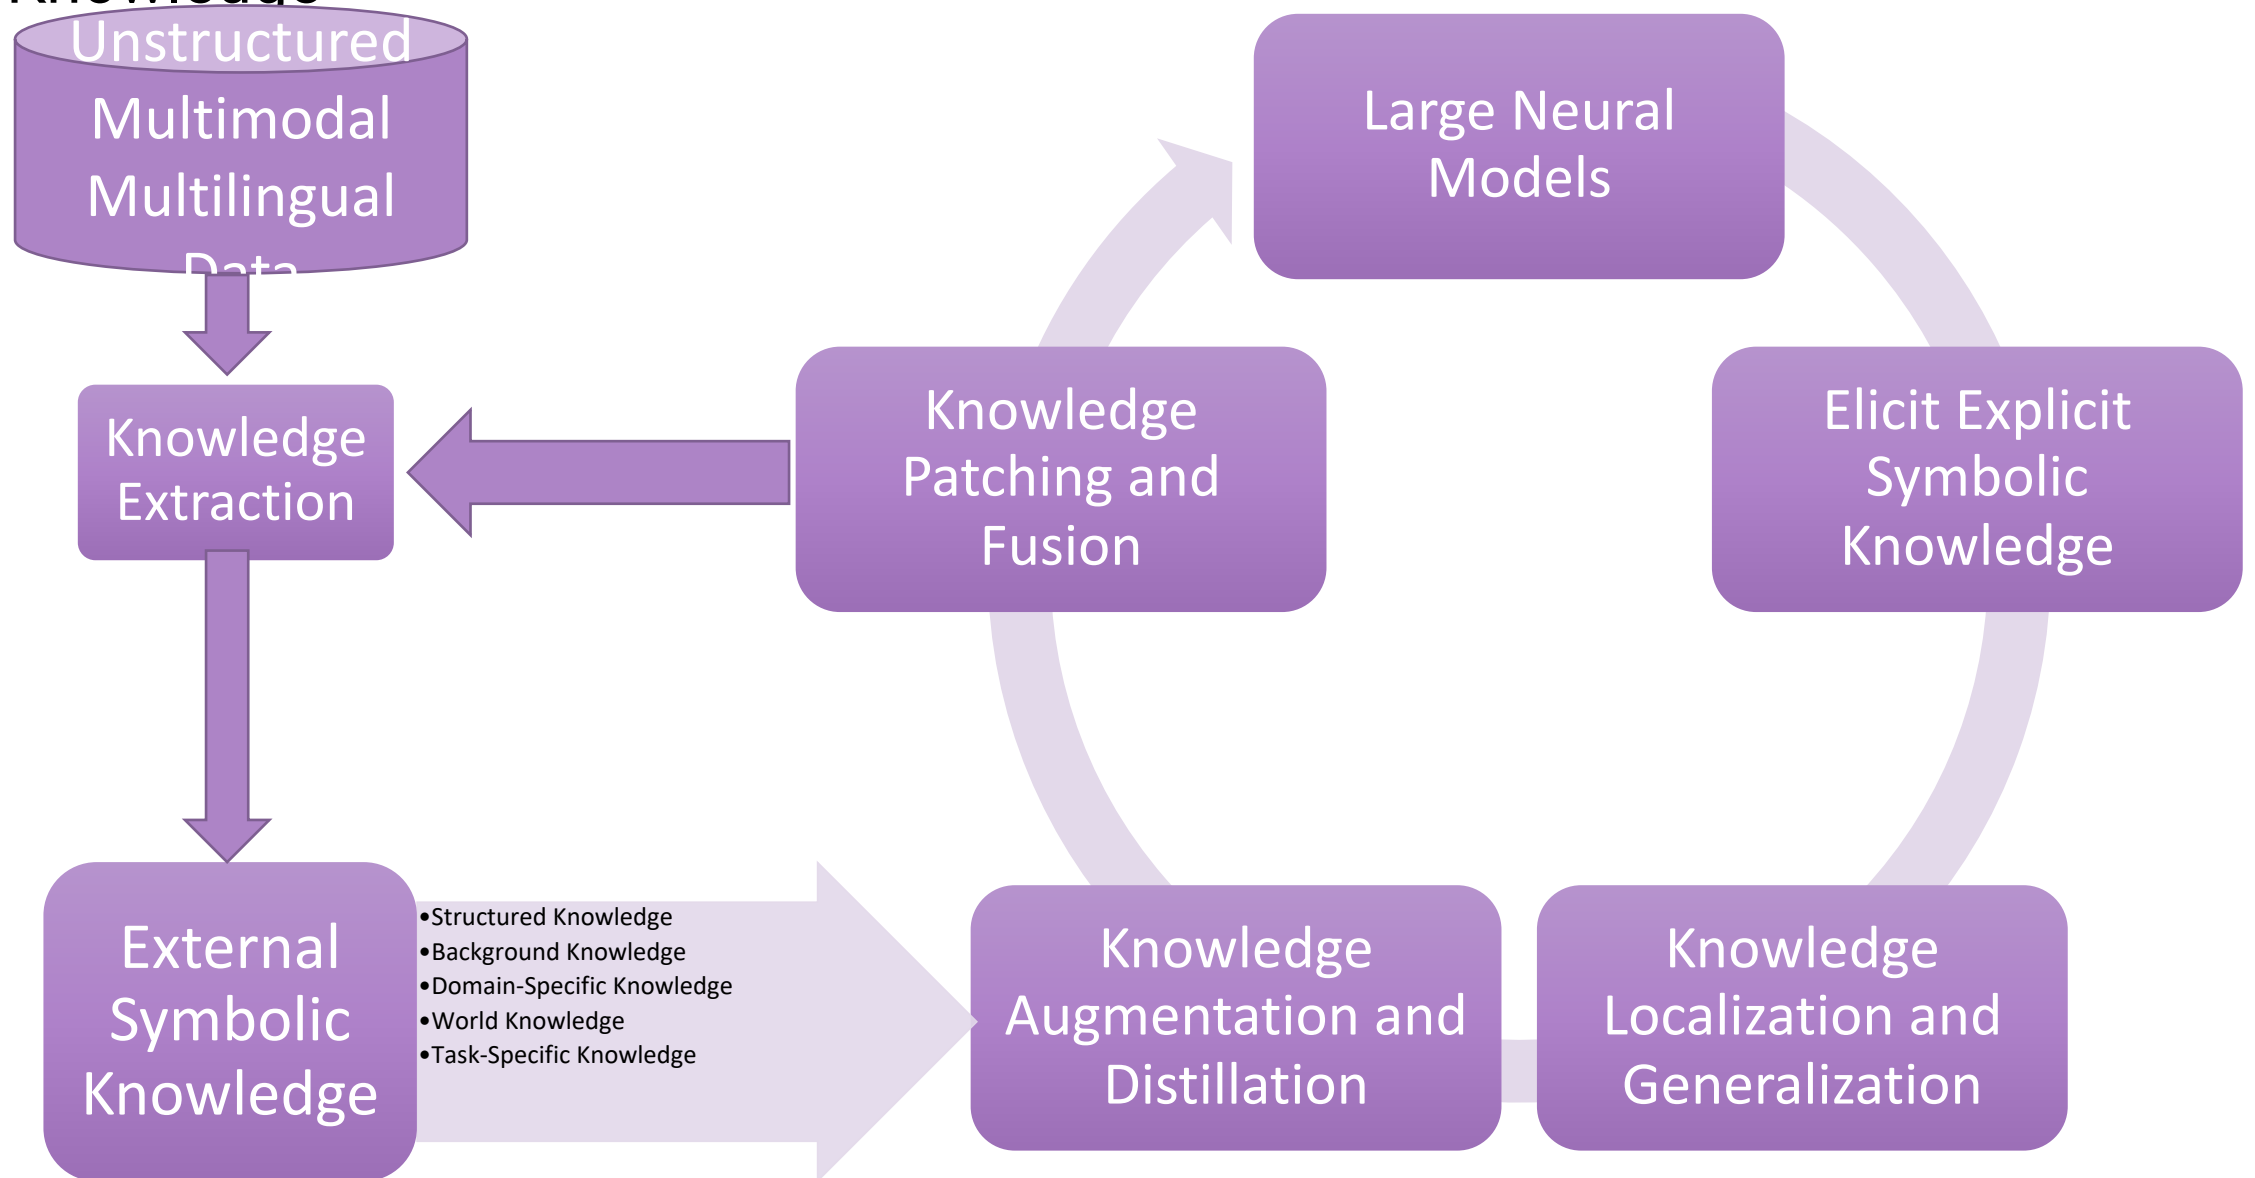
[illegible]

Unstructured Multimodal Multilingual Data

Knowledge Extraction

External Symbolic Knowledge

•Structured Knowledge
•Background Knowledge
•Domain-Specific Knowledge
•World Knowledge
•Task-Specific Knowledge

Large Neural Models

Knowledge Patching and Fusion

Elicit Explicit Symbolic Knowledge

Knowledge Augmentation and Distillation

Knowledge Localization and Generalization